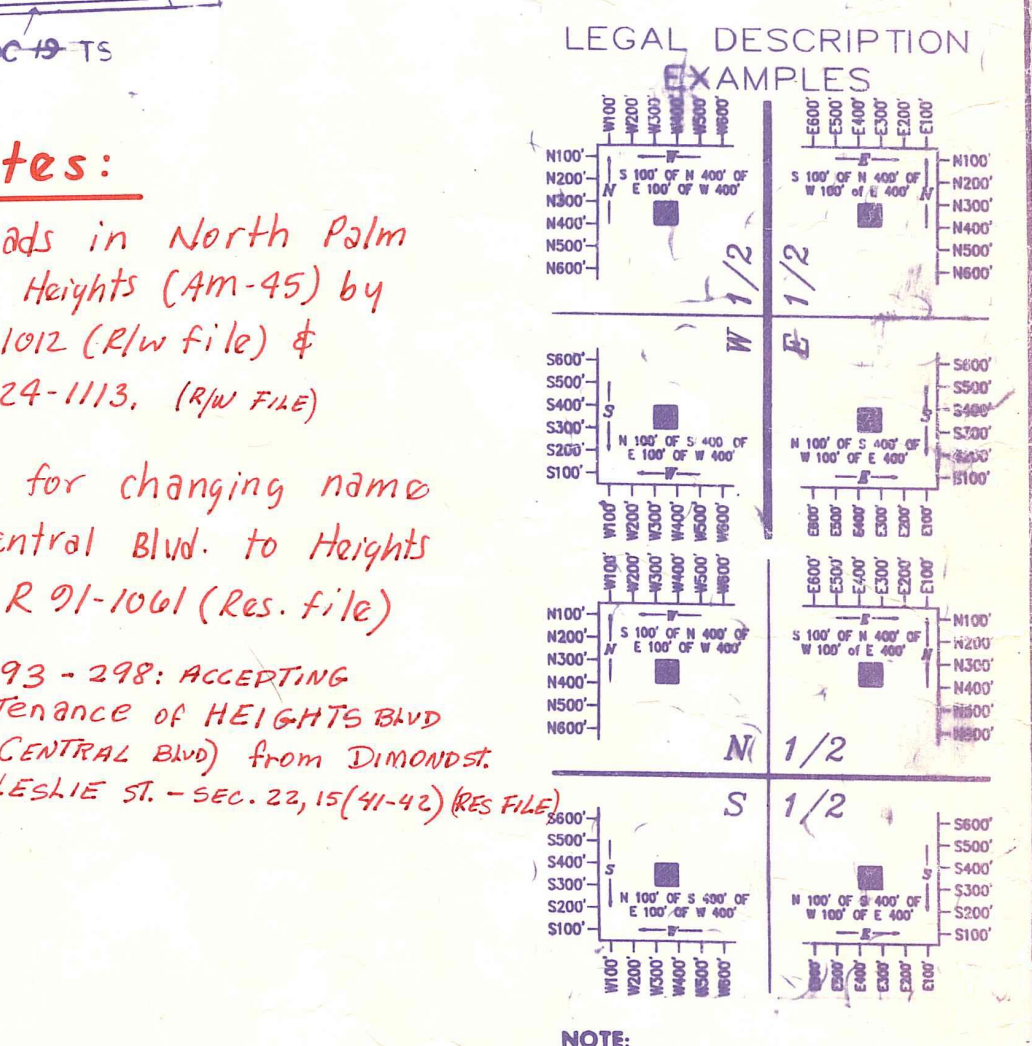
C 19 TS

tes:

ads in North Palm Heights (Am-45) by 1012 (R/w file) & 24-1113. (R/W FILE)

for changing name entral Blvd. to Heights R 91-1061 (Res. file)

93 - 298: ACCEPTING tenance of HEIGHTS BLVD CENTRAL BLVD) from DIMOND ST. LESLIE ST. - SEC. 22, 15 (41-42) (RES FILE)

LEGAL DESCRIPTION EXAMPLES

W100' W200' W300' W400' W500' W600'

E600' E500' E400' E300' E200' E100'

N100' N200' N300' N400' N500' N600'

S 100' OF N 400' OF E 100' OF W 400'

W

N

S 100' OF N 400' OF W 100' of E 400'

E

N

N100' N200' N300' N400' N500' N600'

W 1/2

E 1/2

S600' S500' S400' S300' S200' S100'

S

N 100' OF S 400' OF E 100' OF W 400'

W

N 100' OF S 400' OF W 100' OF E 400'

E

S

S600' S500' S400' S300' S200' S100'

W100' W200' W300' W400' W500' W600'

E600' E500' E400' E300' E200' E100'

W100' W200' W300' W400' W500' W600'

E600' E500' E400' E300' E200' E100'

N100' N200' N300' N400' N500' N600'

S 100' OF N 400' OF E 100' OF W 400'

W

N

S 100' OF N 400' OF W 100' of E 400'

E

N

N100' N200' N300' N400' N500' N600'

N 1/2

S 1/2

S600' S500' S400' S300' S200' S100'

S

N 100' OF S 400' OF E 100' OF W 400'

W

N 100' OF S 400' OF W 100' OF E 400'

E

S

S600' S500' S400' S300' S200' S100'

W100' W200' W300' W400' W500' W600'

E600' E500' E400' E300' E200' E100'

NOTE: